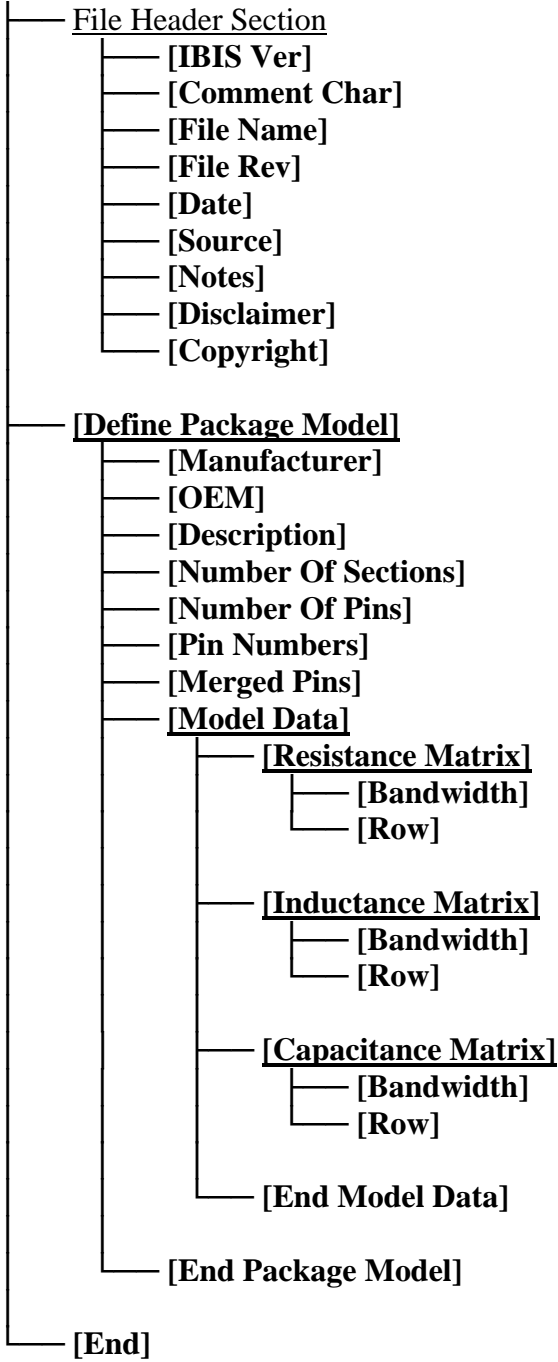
File Header Section
[IBIS Ver]
[Comment Char]
[File Name]
[File Rev]
[Date]
[Source]
[Notes]
[Disclaimer]
[Copyright]

[Define Package Model]
[Manufacturer]
[OEM]
[Description]
[Number Of Sections]
[Number Of Pins]
[Pin Numbers]
[Merged Pins]
[Model Data]
[Resistance Matrix]
[Bandwidth]
[Row]

[Inductance Matrix]
[Bandwidth]
[Row]

[Capacitance Matrix]
[Bandwidth]
[Row]

[End Model Data]

[End Package Model]

[End]